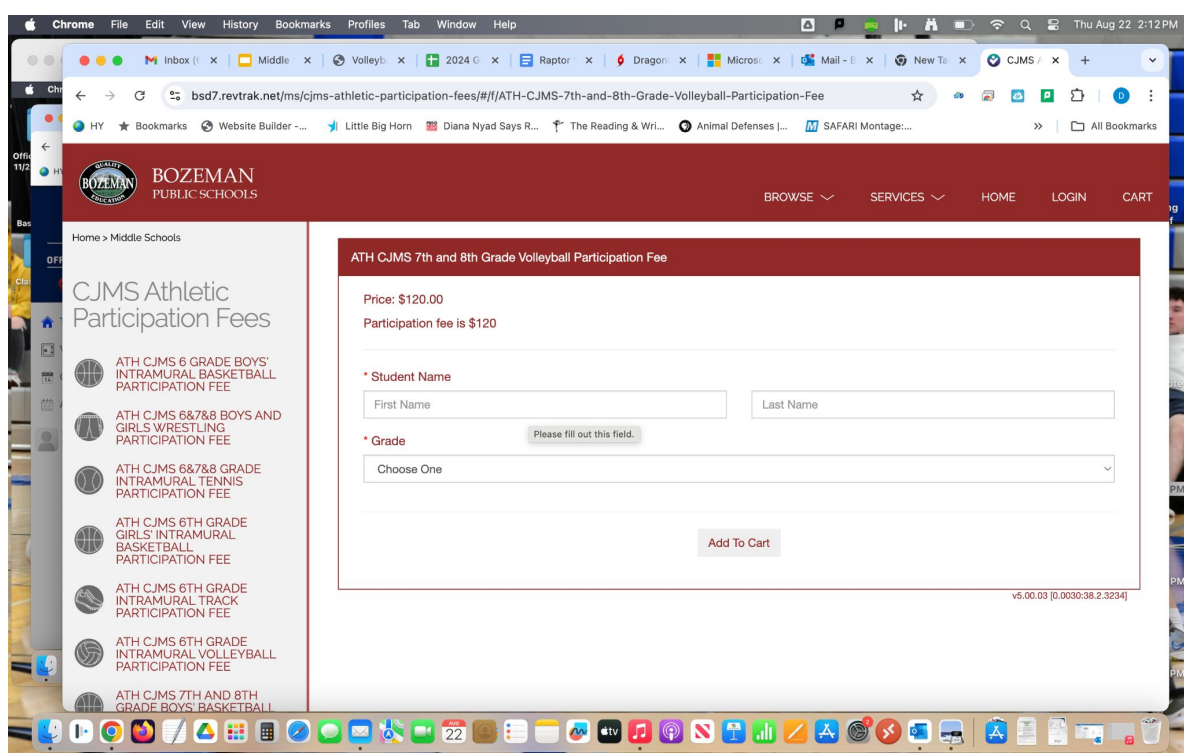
Chrome File Edit View History Bookmarks Profiles Tab Window Help

Thu Aug 22 2:12 PM

Inbox (( × | Middle × | Volleyb × | 2024 G × | Raptor × | Dragon × | Microsc × | Mail - B × | New Ta × | CJMS × | +

bsd7.revtrak.net/ms/cjms-athletic-participation-fees/#/f/ATH-CJMS-7th-and-8th-Grade-Volleyball-Participation-Fee

HY Bookmarks Website Builder -... Little Big Horn Diana Nyad Says R... The Reading & Wri... Animal Defenses |... SAFARI Montage:... » All Bookmarks

QUALITY BOZEMAN EDUCATION

BOZEMAN PUBLIC SCHOOLS

BROWSE SERVICES HOME LOGIN CART

Home > Middle Schools

CJMS Athletic Participation Fees

ATH CJMS 6 GRADE BOYS' INTRAMURAL BASKETBALL PARTICIPATION FEE

ATH CJMS 6&7&8 BOYS AND GIRLS WRESTLING PARTICIPATION FEE

ATH CJMS 6&7&8 GRADE INTRAMURAL TENNIS PARTICIPATION FEE

ATH CJMS 6TH GRADE GIRLS' INTRAMURAL BASKETBALL PARTICIPATION FEE

ATH CJMS 6TH GRADE INTRAMURAL TRACK PARTICIPATION FEE

ATH CJMS 6TH GRADE INTRAMURAL VOLLEYBALL PARTICIPATION FEE

ATH CJMS 7TH AND 8TH GRADE BOYS' BASKETBALL

ATH CJMS 7th and 8th Grade Volleyball Participation Fee

Price: $120.00

Participation fee is $120

* Student Name

First Name

Last Name

Please fill out this field.

* Grade

Choose One

Add To Cart

v5.00.03 [0.0030:38.2.3234]

22